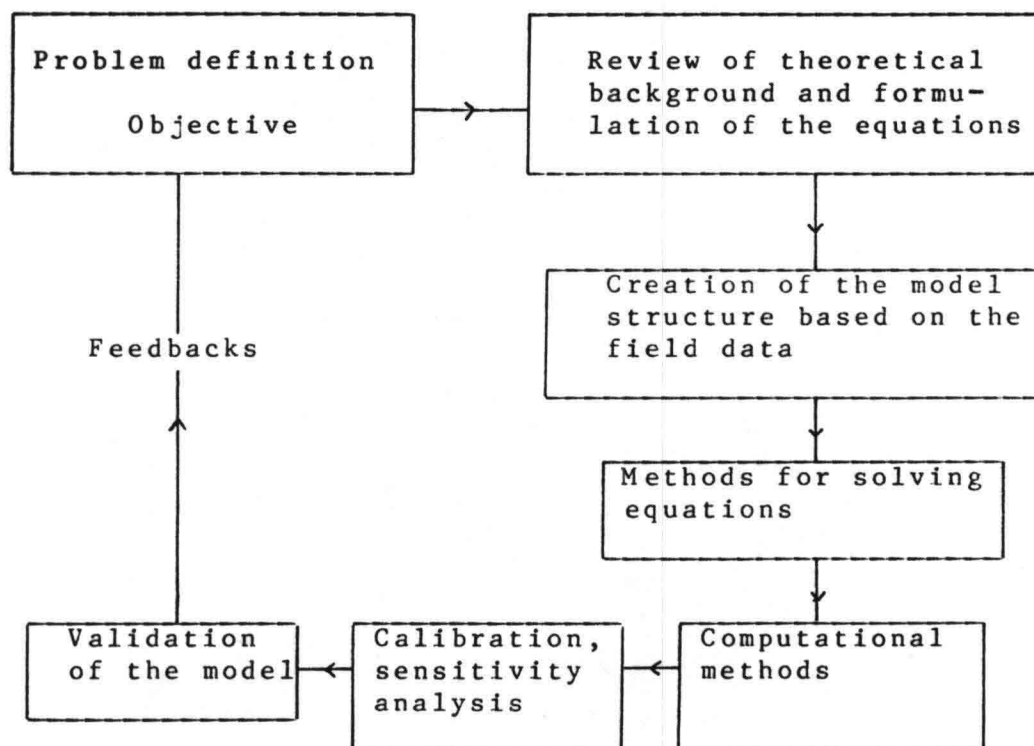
Problem definition
Objective

Review of theoretical background and formulation of the equations

Creation of the model structure based on the field data

Methods for solving equations

Computational methods

Calibration, sensitivity analysis

Validation of the model

Feedbacks